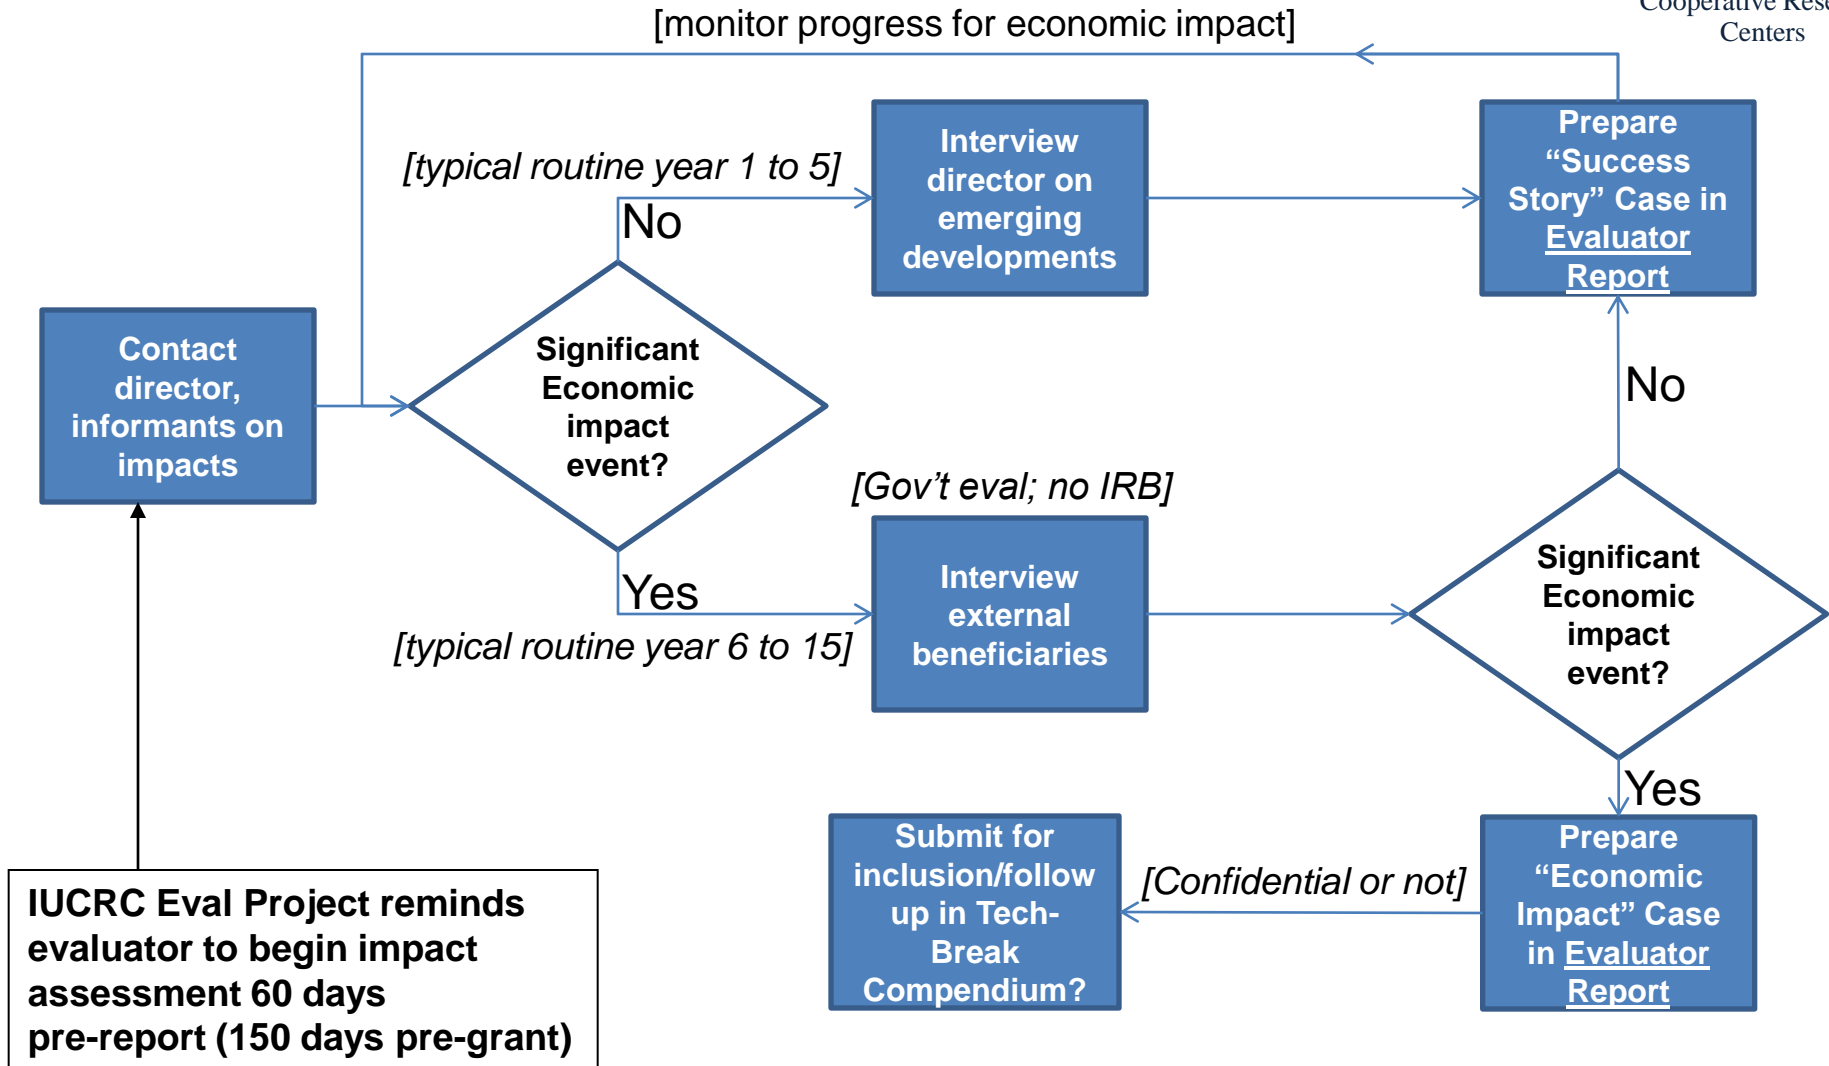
Cooperative Rese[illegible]
Centers

[monitor progress for economic impact]

[typical routine year 1 to 5]

No

Interview director on emerging developments

Prepare "Success Story" Case in Evaluator Report

Contact director, informants on impacts

Significant Economic impact event?

No

[Gov't eval; no IRB]

Yes

Interview external beneficiaries

[typical routine year 6 to 15]

Significant Economic impact event?

Yes

Submit for inclusion/follow up in Tech-Break Compendium?

[Confidential or not]

Prepare "Economic Impact" Case in Evaluator Report

IUCRC Eval Project reminds evaluator to begin impact assessment 60 days pre-report (150 days pre-grant)